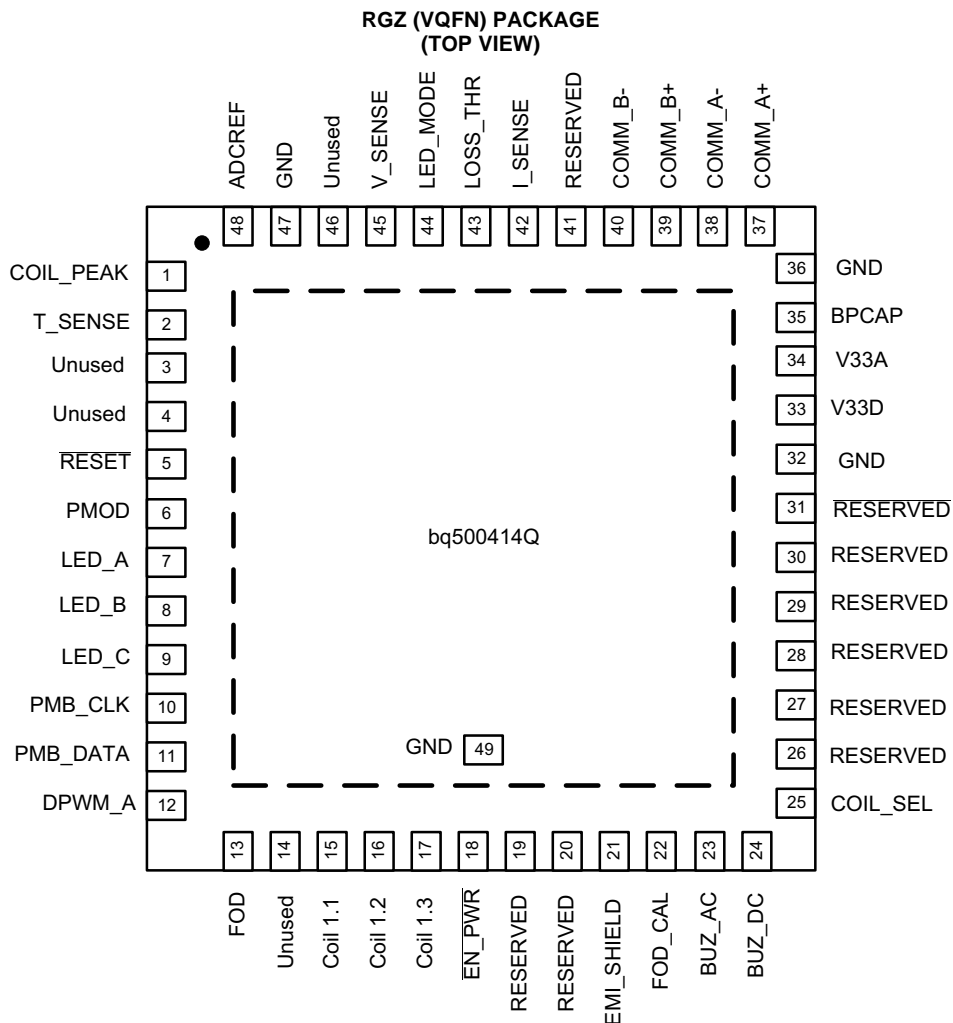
RGZ (VQFN) PACKAGE
(TOP VIEW)

ADCREF 48
GND 47
Unused 46
V_SENSE 45
LED_MODE 44
LOSS_THR 43
I_SENSE 42
RESERVED 41
COMM_B- 40
COMM_B+ 39
COMM_A- 38
COMM_A+ 37

COIL_PEAK 1
T_SENSE 2
Unused 3
Unused 4
$\overline{\text{RESET}}$ 5
PMOD 6
LED_A 7
LED_B 8
LED_C 9
PMB_CLK 10
PMB_DATA 11
DPWM_A 12

bq500414Q

GND 49

36 GND
35 BPCAP
34 V33A
33 V33D
32 GND
31 $\overline{\text{RESERVED}}$
30 RESERVED
29 RESERVED
28 RESERVED
27 RESERVED
26 RESERVED
25 COIL_SEL

13 FOD
14 Unused
15 Coil 1.1
16 Coil 1.2
17 Coil 1.3
18 $\overline{\text{EN\_PWR}}$
19 RESERVED
20 RESERVED
21 EMI_SHIELD
22 FOD_CAL
23 BUZ_AC
24 BUZ_DC